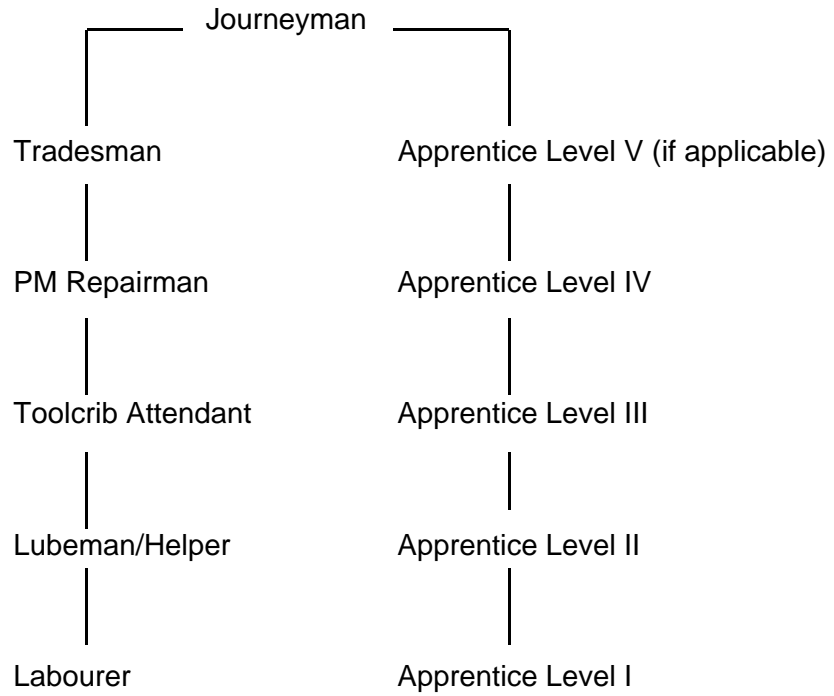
Journeyman

Tradesman

PM Repairman

Toolcrib Attendant

Lubeman/Helper

Labourer

Apprentice Level V (if applicable)

Apprentice Level IV

Apprentice Level III

Apprentice Level II

Apprentice Level I